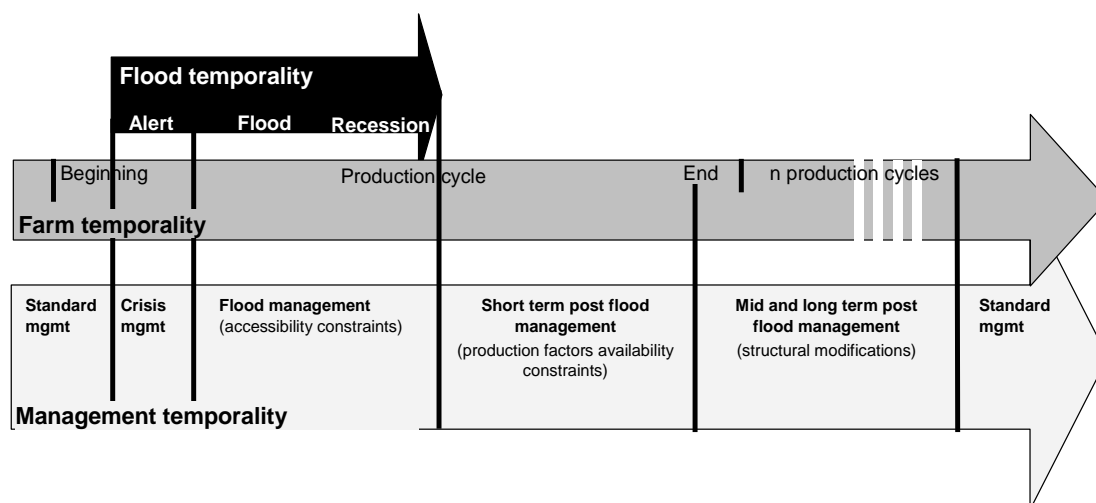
Flood temporality

Alert

Flood

Recession

Beginning

Production cycle

End

n production cycles

Farm temporality

Standard mgmt

Crisis mgmt

Flood management (accessibility constraints)

Short term post flood management (production factors availability constraints)

Mid and long term post flood management (structural modifications)

Standard mgmt

Management temporality